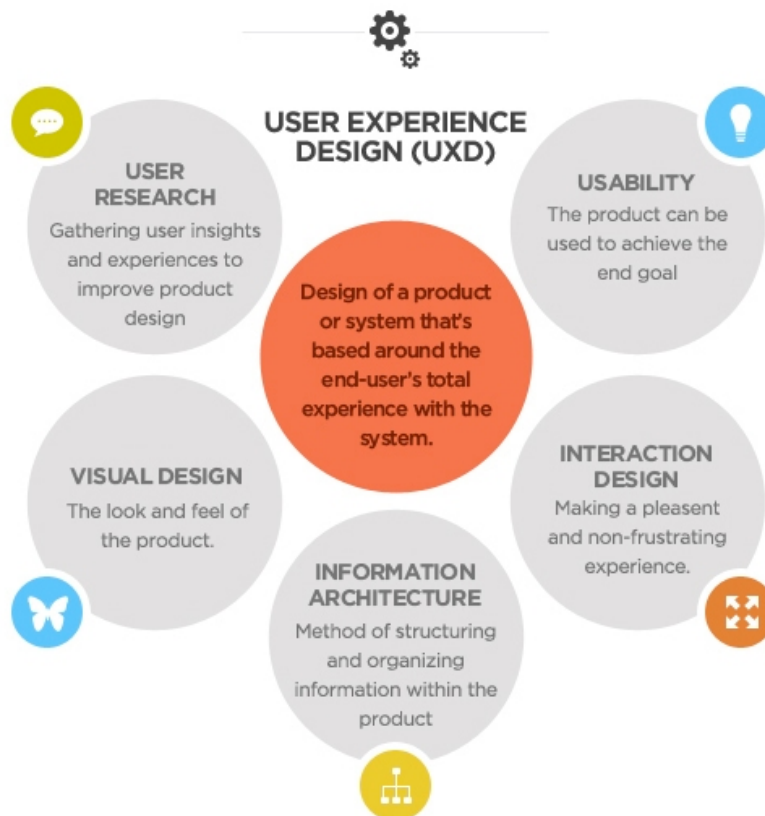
USER EXPERIENCE DESIGN (UXD)

USER RESEARCH
Gathering user insights and experiences to improve product design

USABILITY
The product can be used to achieve the end goal

Design of a product or system that's based around the end-user's total experience with the system.

VISUAL DESIGN
The look and feel of the product.

INTERACTION DESIGN
Making a pleasent and non-frustrating experience.

INFORMATION ARCHITECTURE
Method of structuring and organizing information within the product